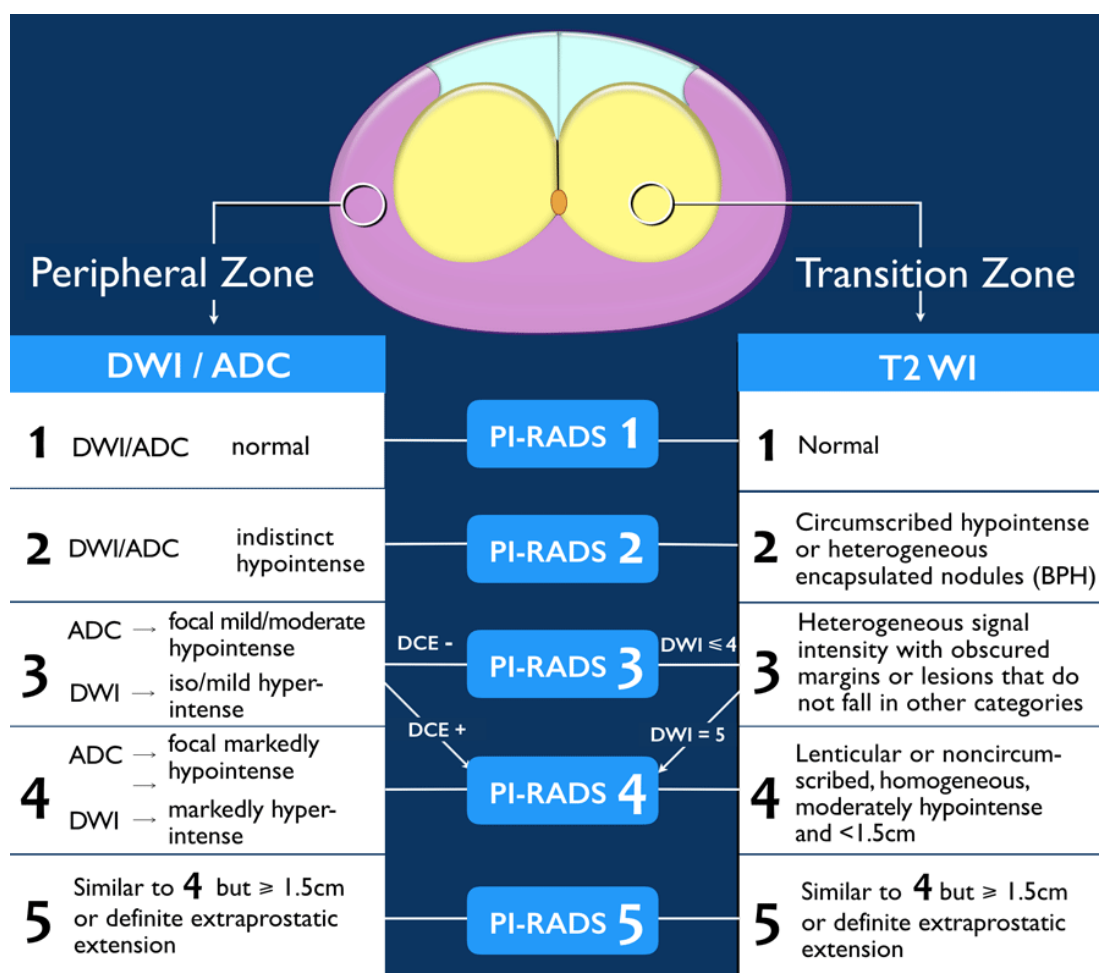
Peripheral Zone

Transition Zone

DWI / ADC

T2 WI

1 DWI/ADC normal

PI-RADS 1

1 Normal

2 DWI/ADC indistinct hypointense

PI-RADS 2

2 Circumscribed hypointense or heterogeneous encapsulated nodules (BPH)

3 ADC → focal mild/moderate hypointense
DWI → iso/mild hyperintense

DCE -

PI-RADS 3

DWI ≤ 4

3 Heterogeneous signal intensity with obscured margins or lesions that do not fall in other categories

DCE +

DWI = 5

4 ADC → focal markedly hypointense
→
DWI → markedly hyperintense

PI-RADS 4

4 Lenticular or noncircumscribed, homogeneous, moderately hypointense and <1.5cm

5 Similar to 4 but ≥ 1.5cm or definite extraprostatic extension

PI-RADS 5

5 Similar to 4 but ≥ 1.5cm or definite extraprostatic extension